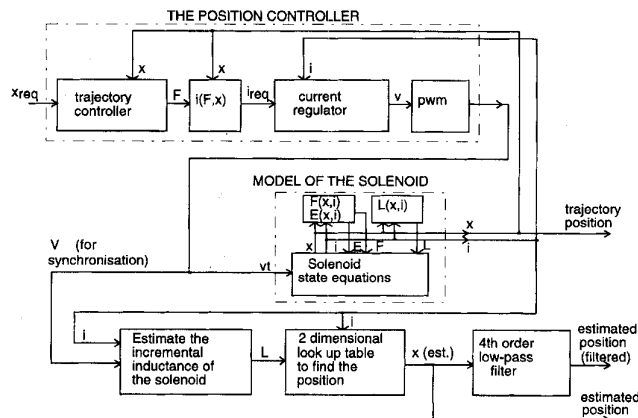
THE POSITION CONTROLLER

xreq

x

x

i

trajectory controller

F

i(F,x)

ireq

current regulator

v

pwm

MODEL OF THE SOLENOID

F(x,i)
E(x,i)

L(x,i)

x

trajectory position

i

V (for synchronisation)

vt

x

i

E

F

L

Solenoid state equations

i

i

Estimate the incremental inductance of the solenoid

L

2 dimensional look up table to find the position

x (est.)

4th order low-pass filter

estimated position (filtered)

estimated position